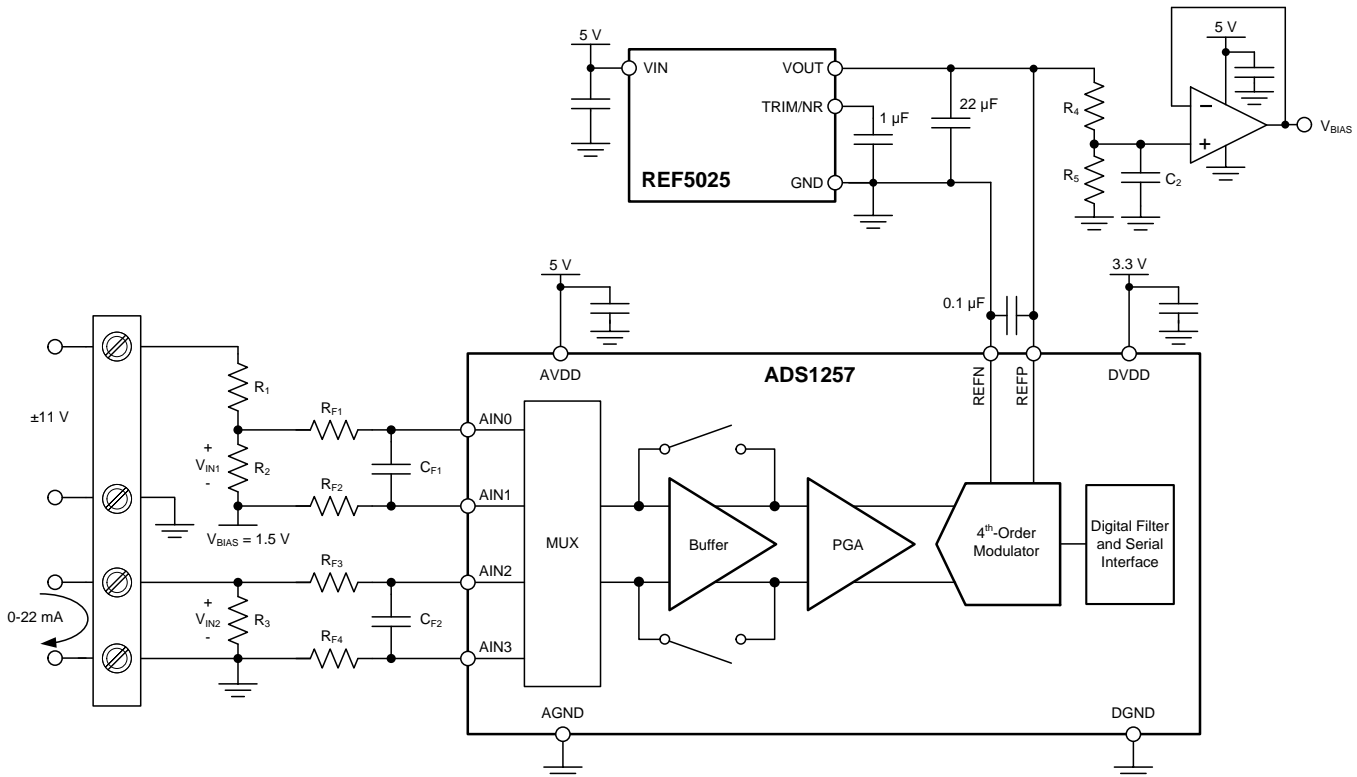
5 V
VIN
VOUT
TRIM/NR
1 µF
22 µF
REF5025
GND
5 V
$R_4$
$R_5$
$C_2$
$V_{BIAS}$
5 V
0.1 µF
3.3 V
AVDD
ADS1257
REFN
REFP
DVDD
±11 V
$R_1$
$R_{F1}$
AIN0
+
$V_{IN1}$
-
$R_2$
$R_{F2}$
$C_{F1}$
AIN1
$V_{BIAS}$ = 1.5 V
MUX
Buffer
PGA
4th-Order Modulator
Digital Filter and Serial Interface
$R_{F3}$
AIN2
0-22 mA
+
$V_{IN2}$
-
$R_3$
$C_{F2}$
$R_{F4}$
AIN3
AGND
DGND